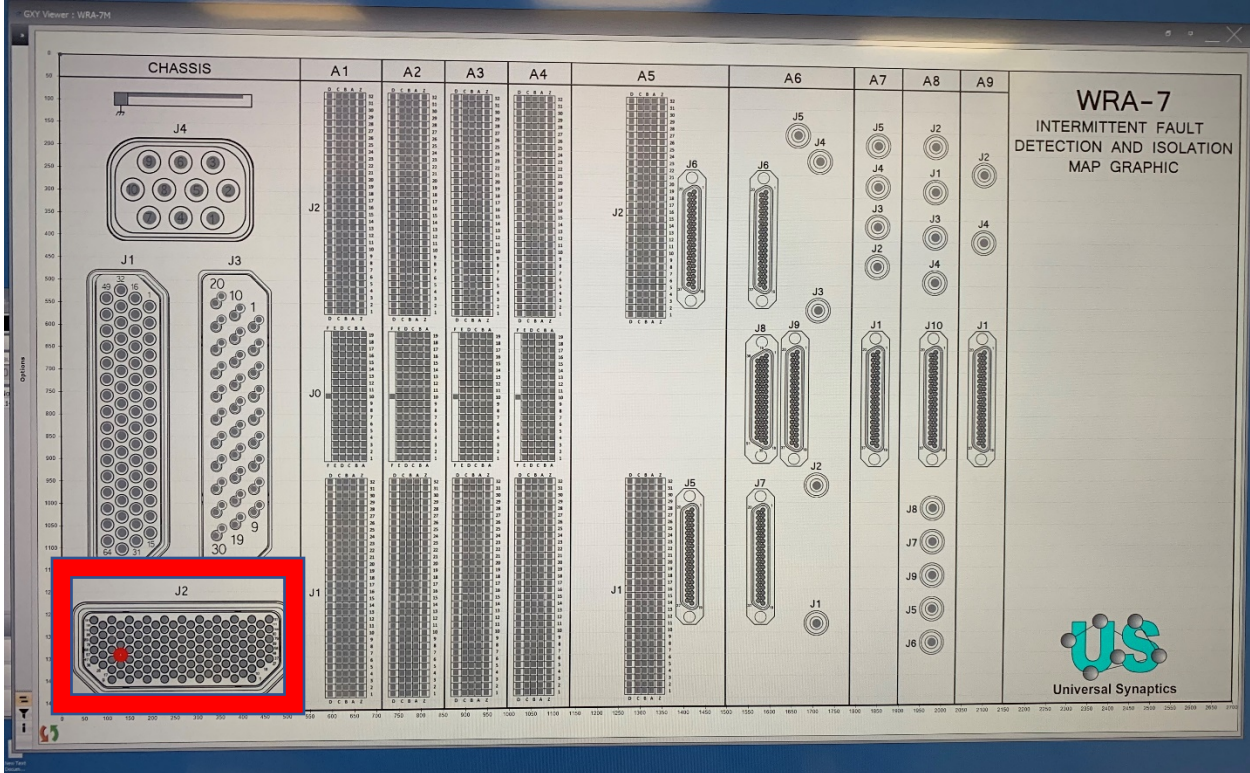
GXY Viewer : WRA-7M

CHASSIS

A1

A2

A3

A4

A5

A6

A7

A8

A9

WRA-7
INTERMITTENT FAULT DETECTION AND ISOLATION MAP GRAPHIC

J4

9 6 3
10 8 5 2
7 4 1

J1

J3

49 32 16 1

20 10 1

64 31

9
19
30

J2

J2

J0

J1

J2

J1

J6

J5

J5

J4

J6

J3

J8

J9

J2

J7

J1

J5

J4

J3

J2

J1

J2

J1

J3

J4

J10

J8

J7

J9

J5

J6

J2

J4

J1

D C B A Z

F E D C B A

Universal Synaptics

Options